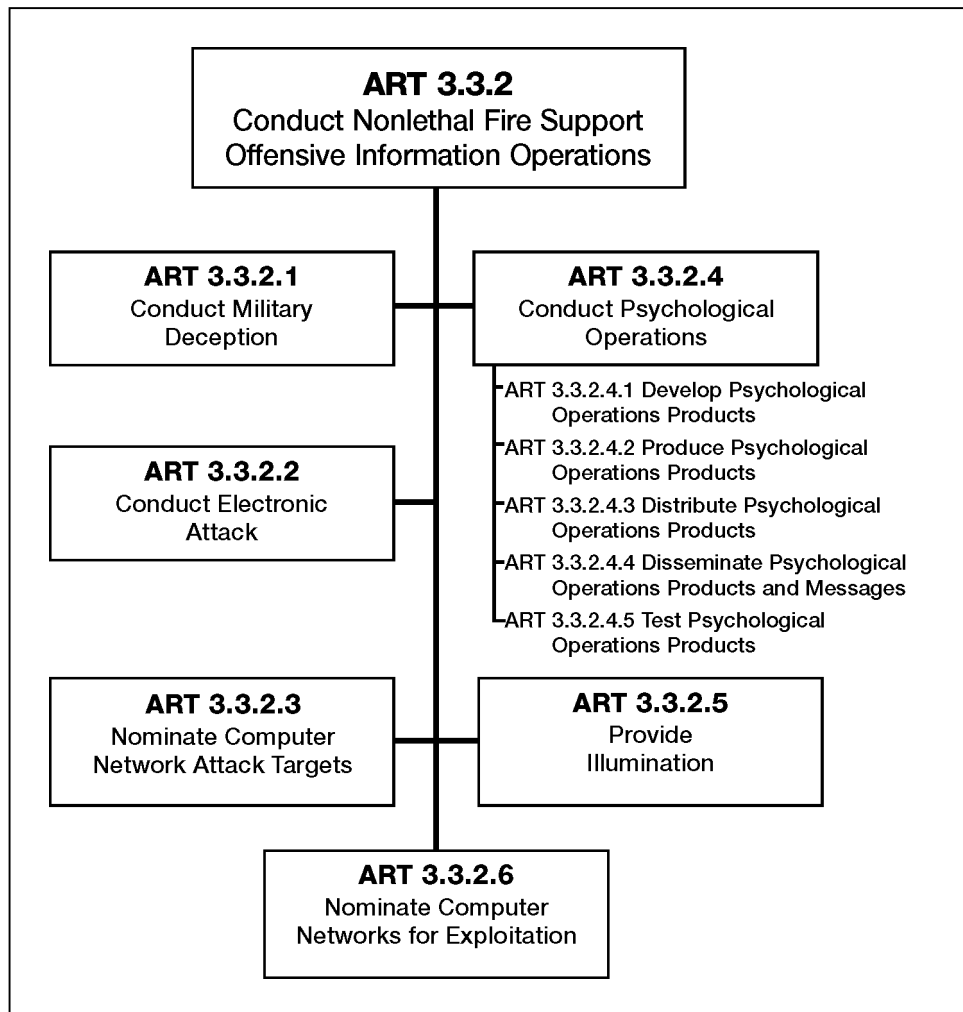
ART 3.3.2
Conduct Nonlethal Fire Support Offensive Information Operations

ART 3.3.2.1
Conduct Military Deception

ART 3.3.2.4
Conduct Psychological Operations

ART 3.3.2.4.1 Develop Psychological Operations Products
ART 3.3.2.4.2 Produce Psychological Operations Products
ART 3.3.2.4.3 Distribute Psychological Operations Products
ART 3.3.2.4.4 Disseminate Psychological Operations Products and Messages
ART 3.3.2.4.5 Test Psychological Operations Products

ART 3.3.2.2
Conduct Electronic Attack

ART 3.3.2.3
Nominate Computer Network Attack Targets

ART 3.3.2.5
Provide Illumination

ART 3.3.2.6
Nominate Computer Networks for Exploitation